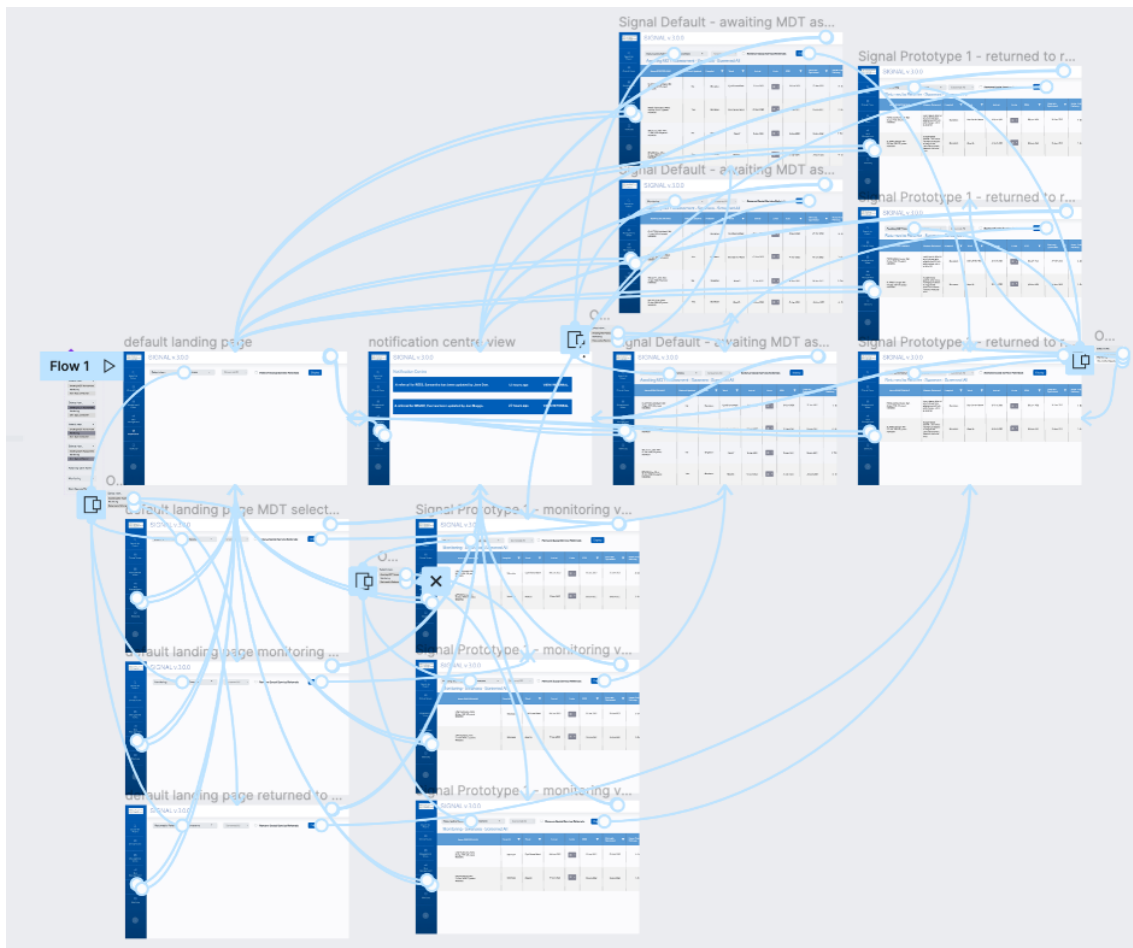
Signal Default - awaiting MDT as...

Signal Prototype 1 - returned to r...

Signal Default - awaiting MDT as...

Signal Prototype 1 - returned to r...

O...

O...

Flow 1

default landing page

SIGNAL v 3.0.0

notification centre view

SIGNAL v 3.0.0

Signal Default - awaiting MDT as...

SIGNAL v 3.0.0

Signal Prototype 1 - returned to r...

SIGNAL v 3.0.0

O...

default landing page MDT select...

SIGNAL v 3.0.0

Signal Prototype 1 - monitoring v...

SIGNAL v 3.0.0

O...

default landing page monitoring ...

SIGNAL v 3.0.0

Signal Prototype 1 - monitoring v...

SIGNAL v 3.0.0

default landing page returned to ...

SIGNAL v 3.0.0

Signal Prototype 1 - monitoring v...

SIGNAL v 3.0.0